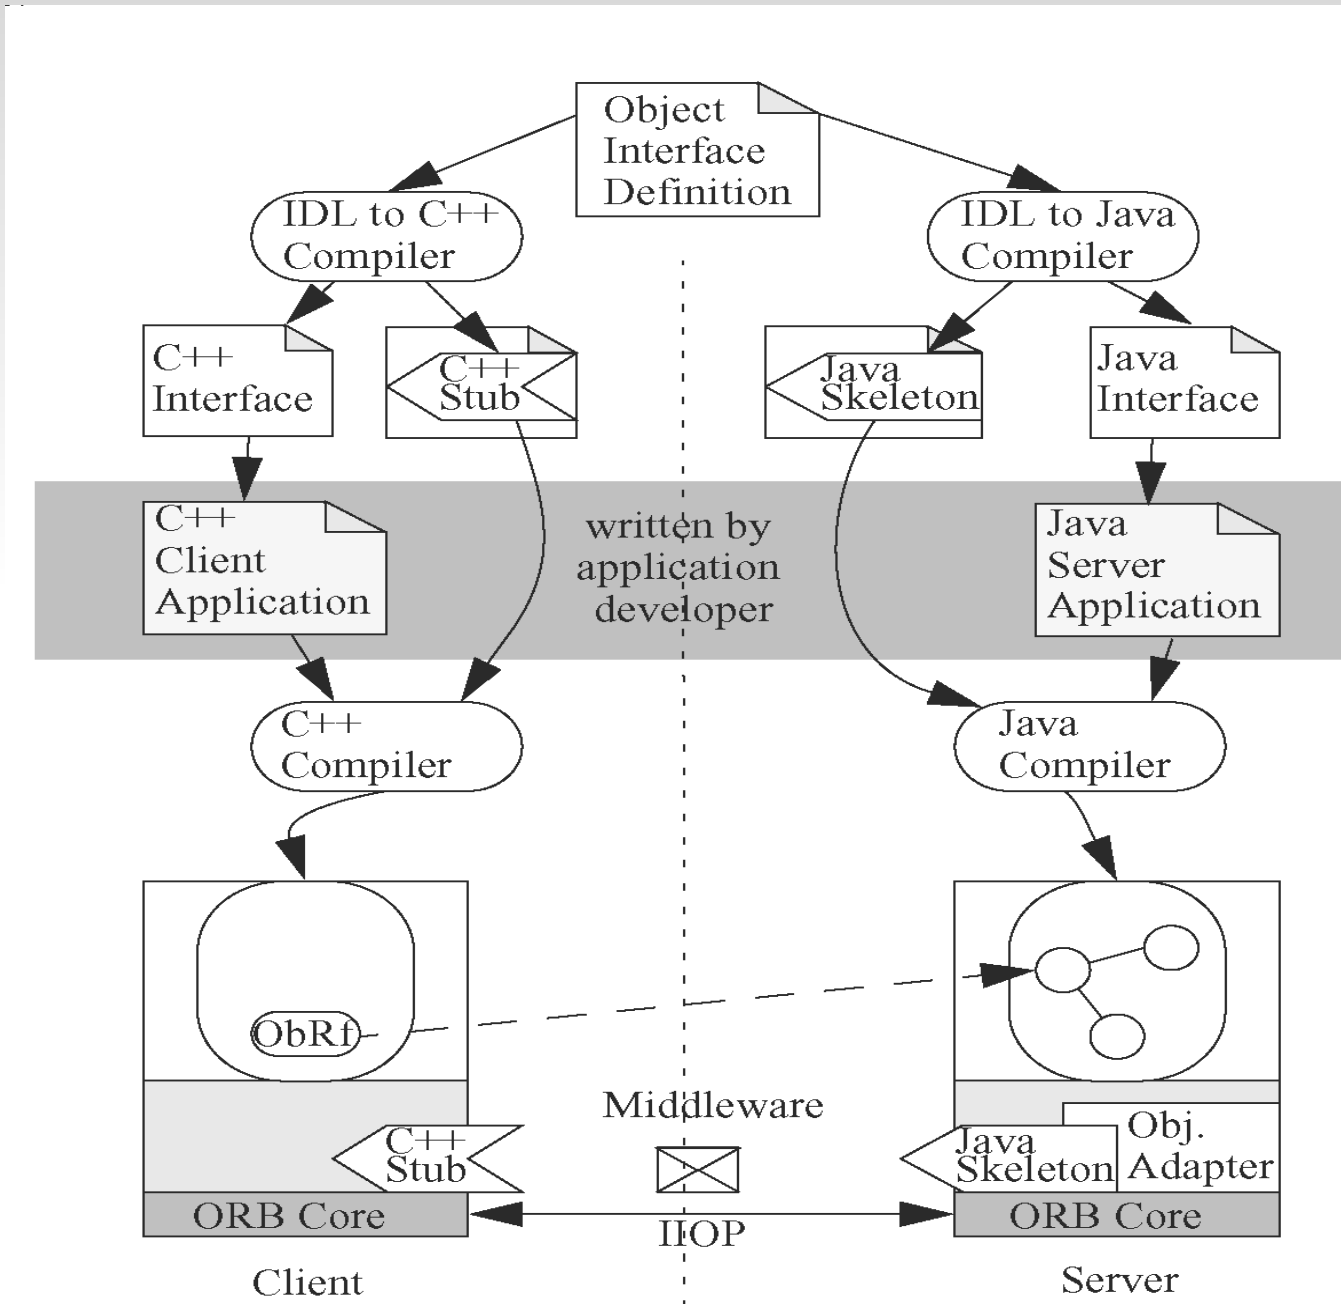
Object Interface Definition

IDL to C++ Compiler

IDL to Java Compiler

C++ Interface

C++ Stub

Java Skeleton

Java Interface

C++ Client Application

written by application developer

Java Server Application

C++ Compiler

Java Compiler

ObRf

Middleware

C++ Stub

Java Skeleton

Obj. Adapter

ORB Core

IIOP

ORB Core

Client

Server